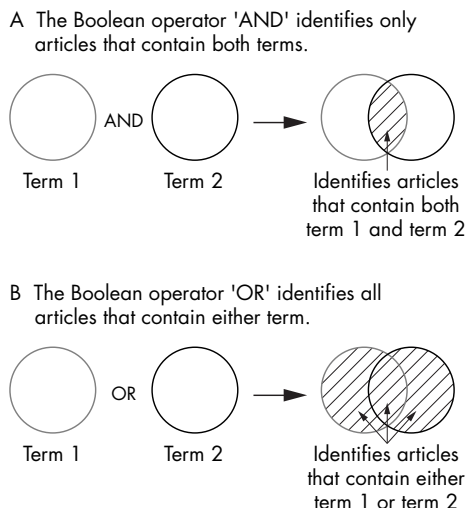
A The Boolean operator 'AND' identifies only articles that contain both terms.

AND

Term 1

Term 2

Identifies articles that contain both term 1 and term 2

B The Boolean operator 'OR' identifies all articles that contain either term.

OR

Term 1

Term 2

Identifies articles that contain either term 1 or term 2